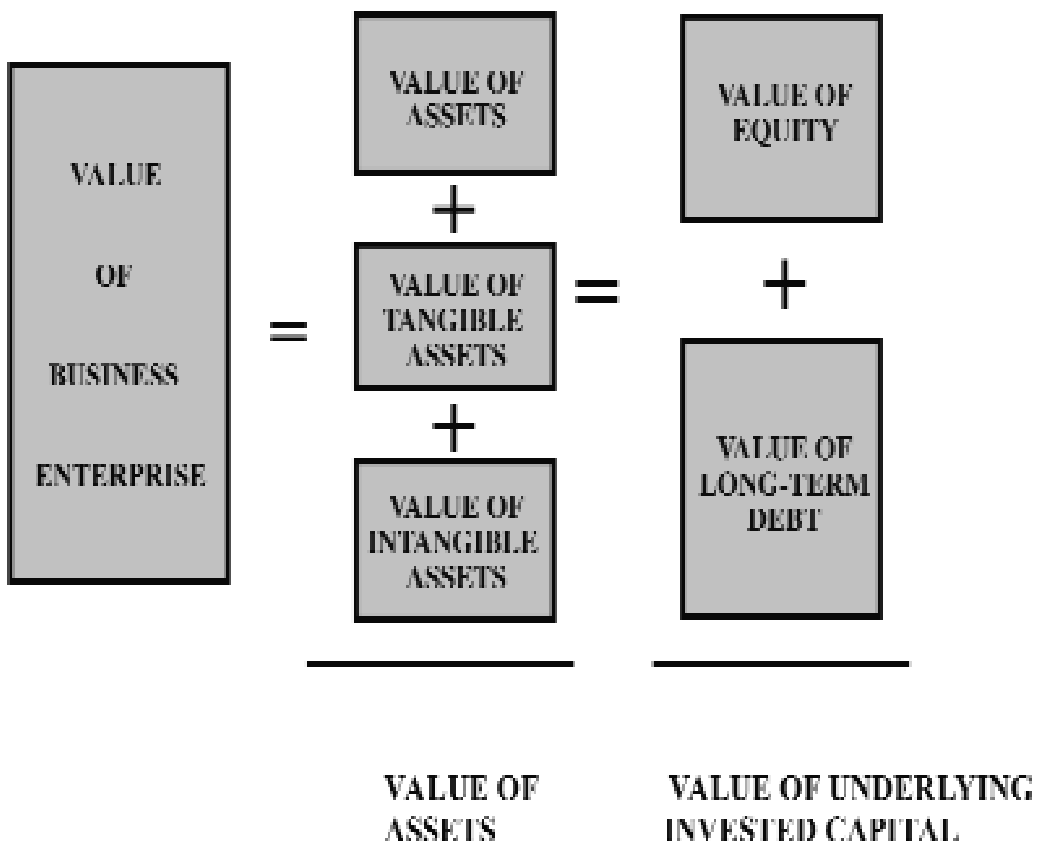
VALUE

OF

BUSINESS

ENTERPRISE

=

VALUE OF ASSETS

+

VALUE OF TANGIBLE ASSETS

+

VALUE OF INTANGIBLE ASSETS

=

VALUE OF EQUITY

+

VALUE OF LONG-TERM DEBT

VALUE OF ASSETS

VALUE OF UNDERLYING INVESTED CAPITAL